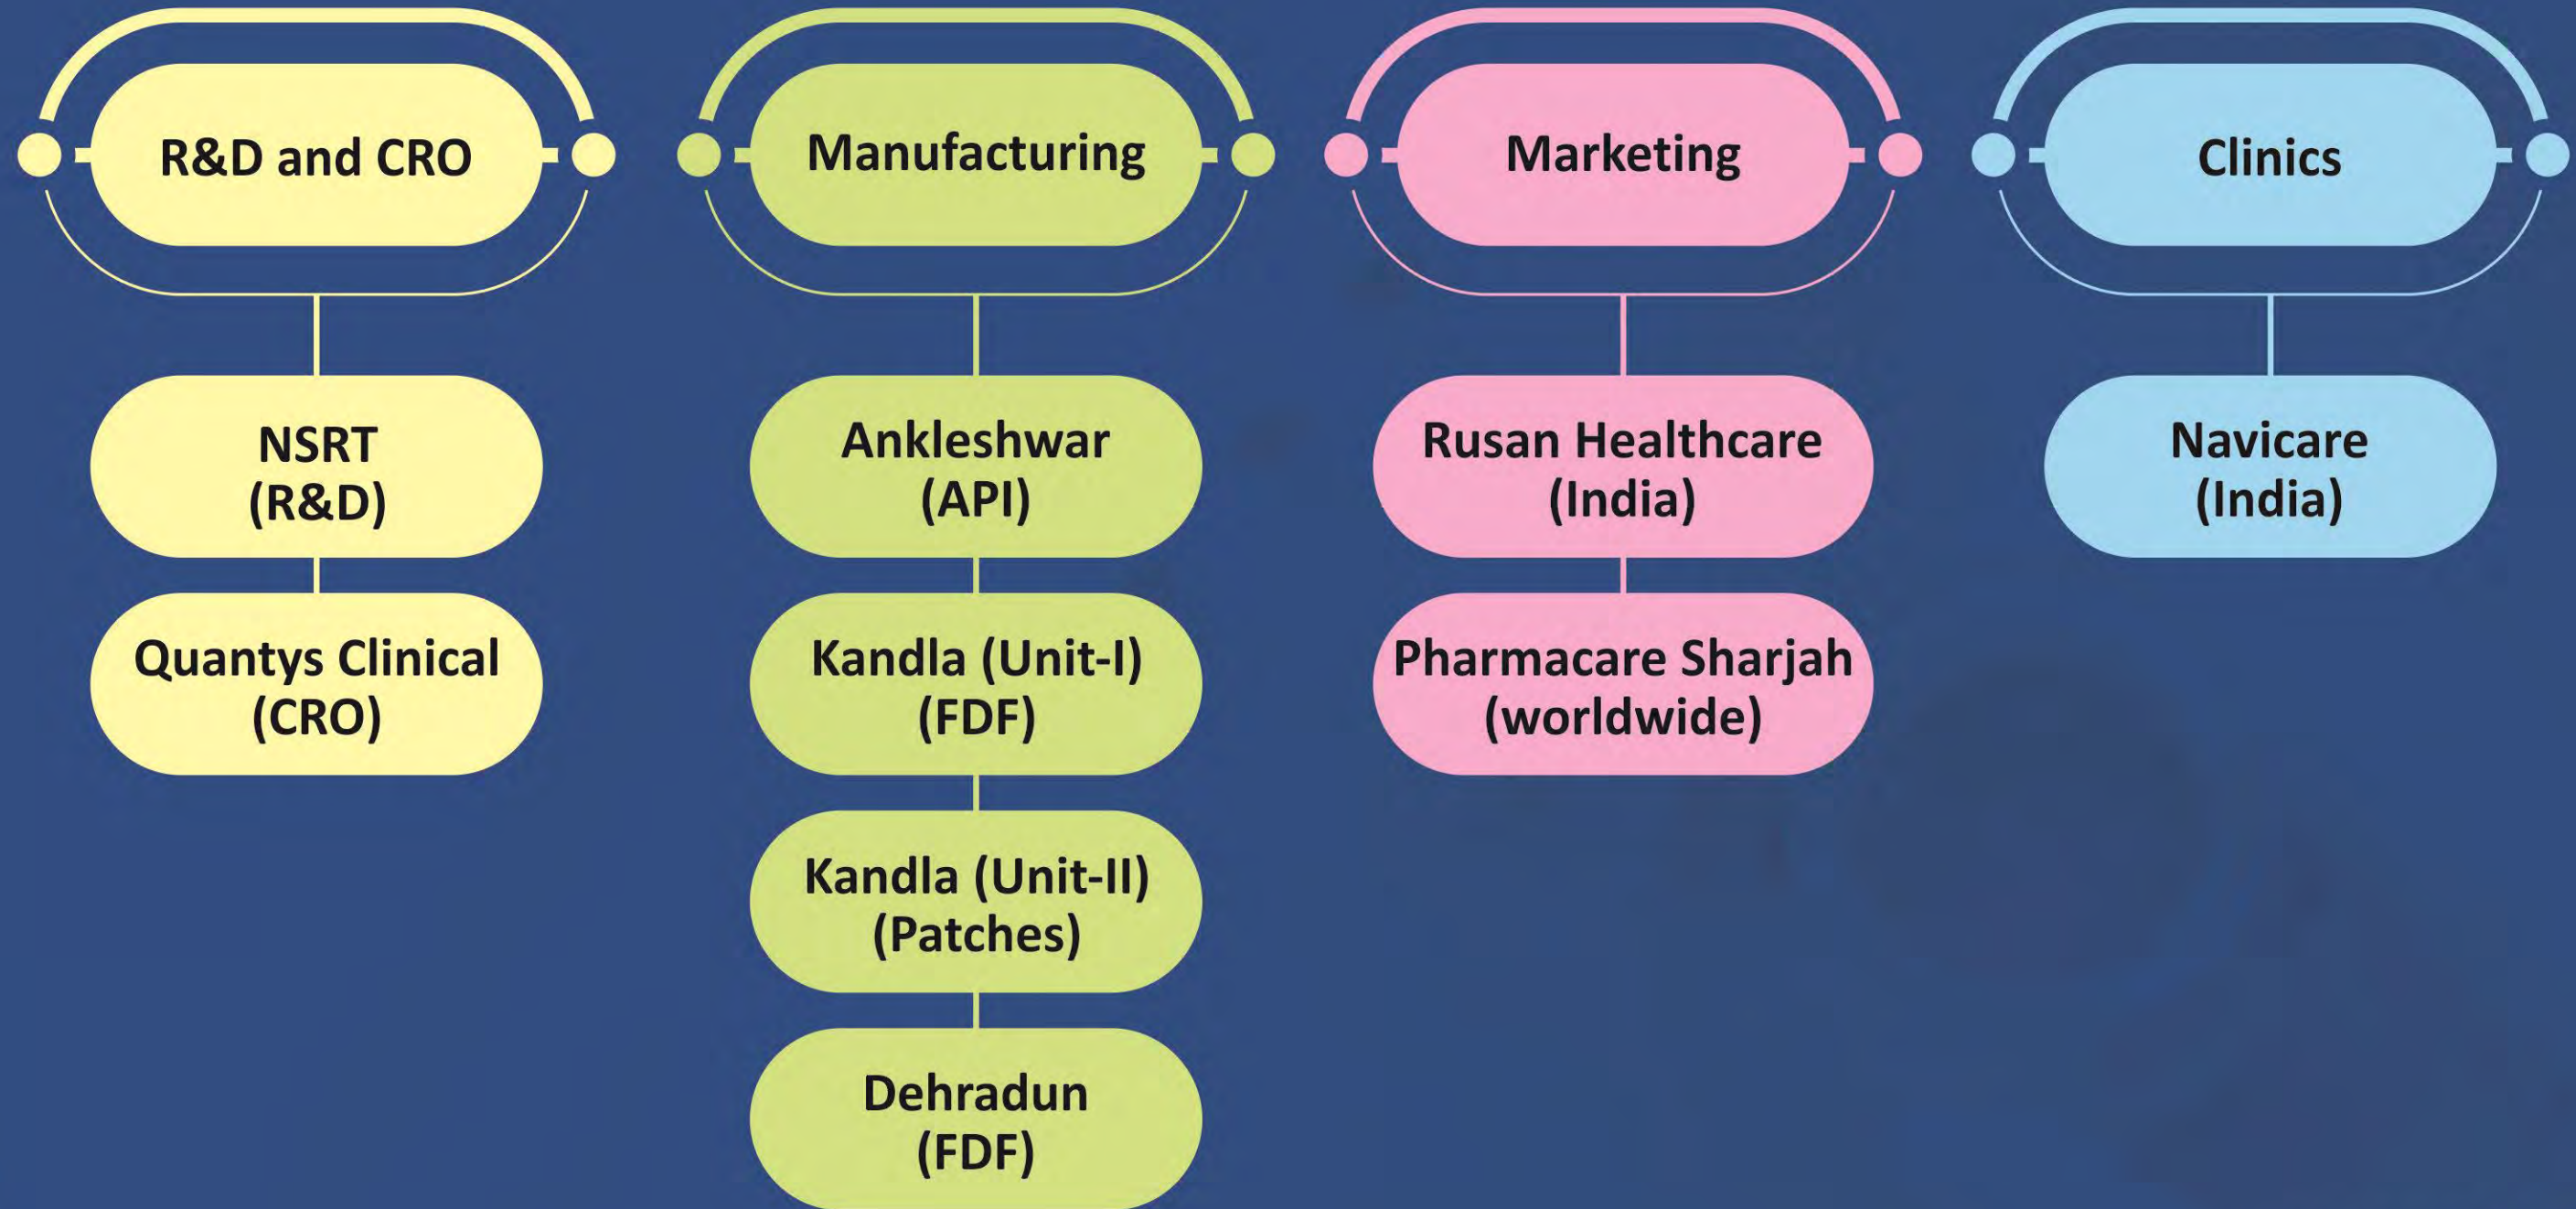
R&D and CRO

NSRT
(R&D)

Quantys Clinical
(CRO)

Manufacturing

Ankleshwar
(API)

Kandla (Unit-I)
(FDF)

Kandla (Unit-II)
(Patches)

Dehradun
(FDF)

Marketing

Rusan Healthcare
(India)

Pharmacare Sharjah
(worldwide)

Clinics

Navicare
(India)